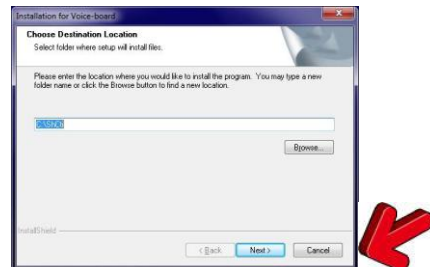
Installation for Voice-board

Choose Destination Location
Select folder where setup will install files.

Please enter the location where you would like to install the program. You may type a new folder name or click the Browse button to find a new location.

C:\SNC8

Browse...

InstallShield

< Back

Next >

Cancel